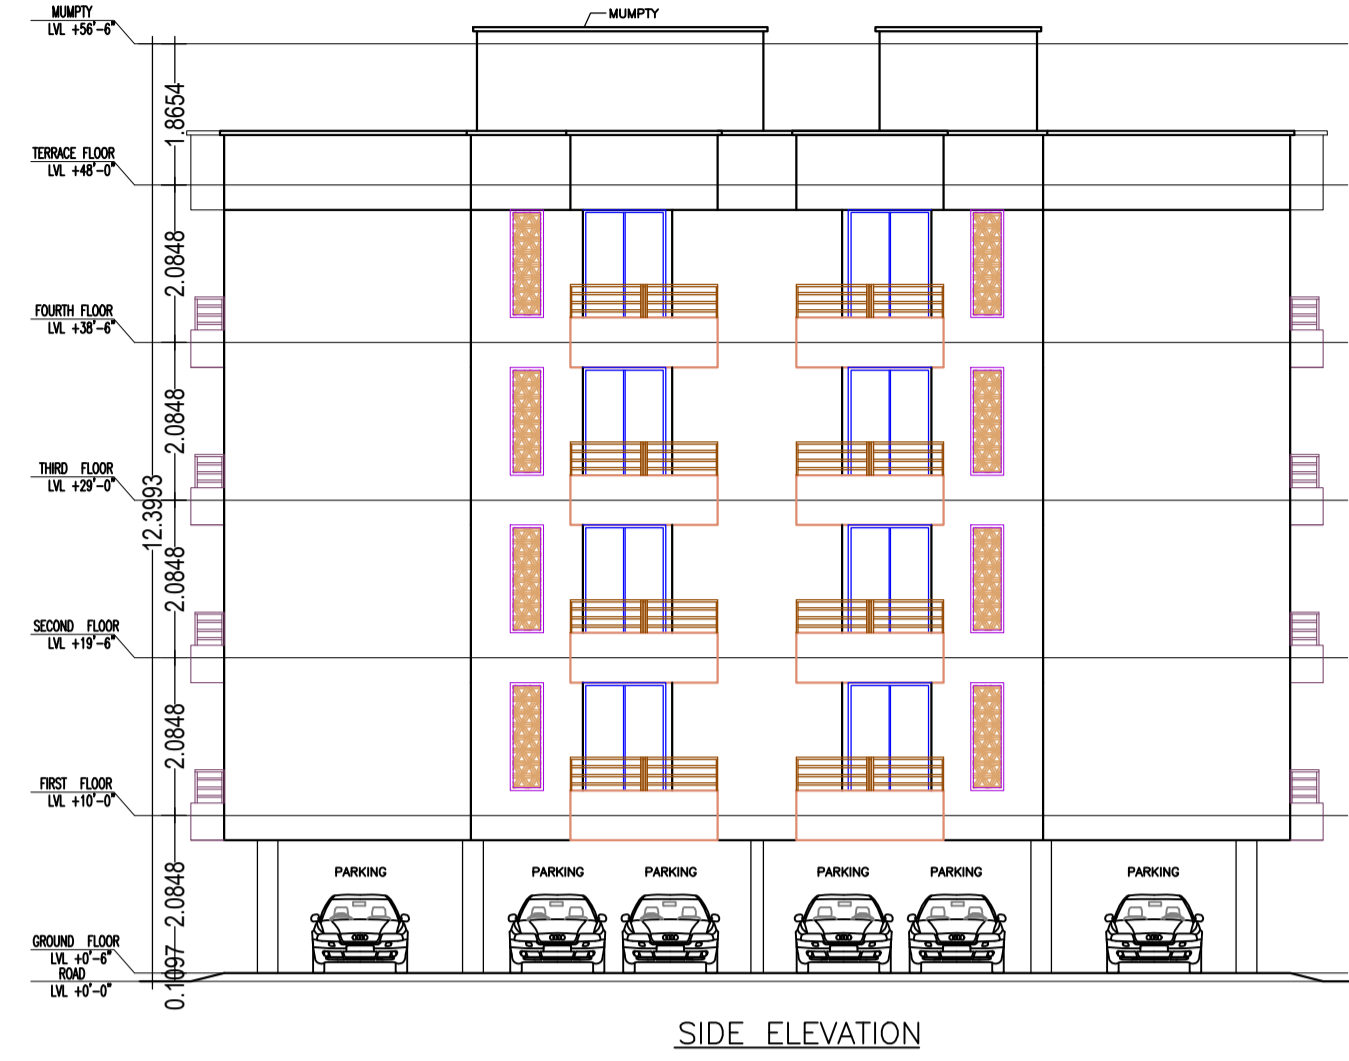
MUMPTY
LVL +56'-6"

MUMPTY

TERRACE FLOOR
LVL +48'-0"

FOURTH FLOOR
LVL +38'-6"

THIRD FLOOR
LVL +29'-0"

SECOND FLOOR
LVL +19'-6"

FIRST FLOOR
LVL +10'-0"

GROUND FLOOR
LVL +0'-6"
ROAD
LVL +0'-0"

1.8654
2.0848
2.0848
12.3993
2.0848
2.0848
2.0848
0.1097

PARKING
PARKING
PARKING
PARKING
PARKING
PARKING

SIDE ELEVATION